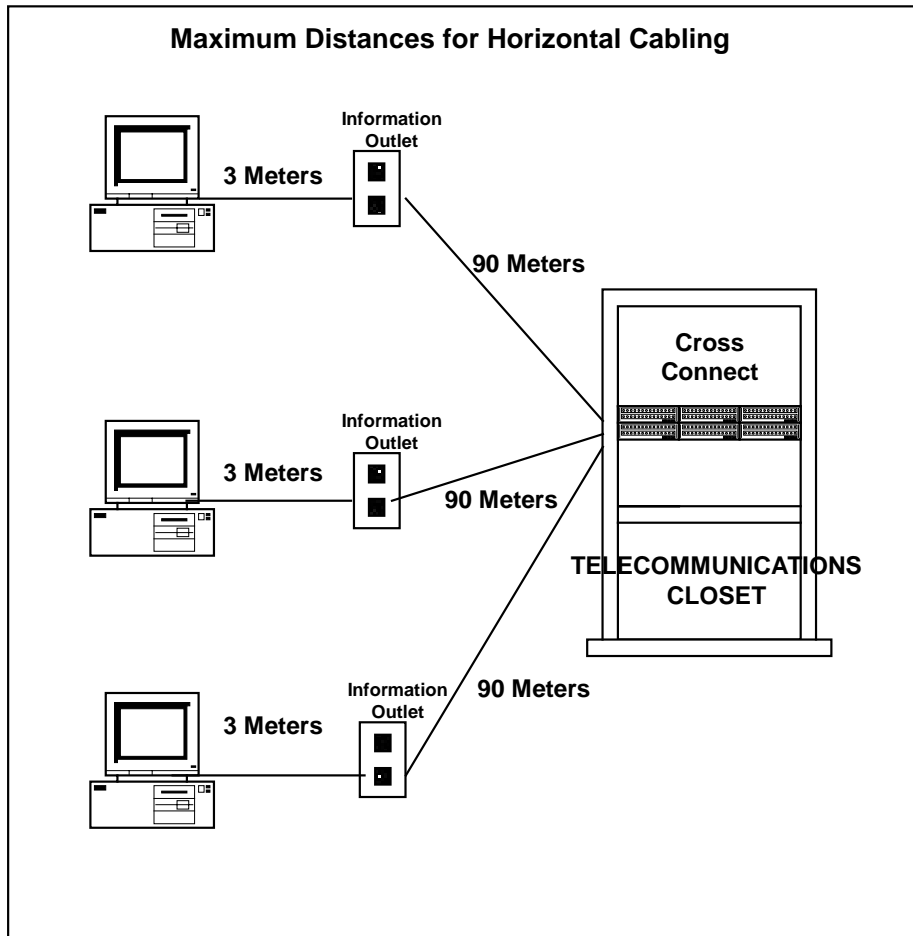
Maximum Distances for Horizontal Cabling

Information Outlet

3 Meters

90 Meters

Cross Connect

Information Outlet

3 Meters

90 Meters

TELECOMMUNICATIONS CLOSET

Information Outlet

90 Meters

3 Meters